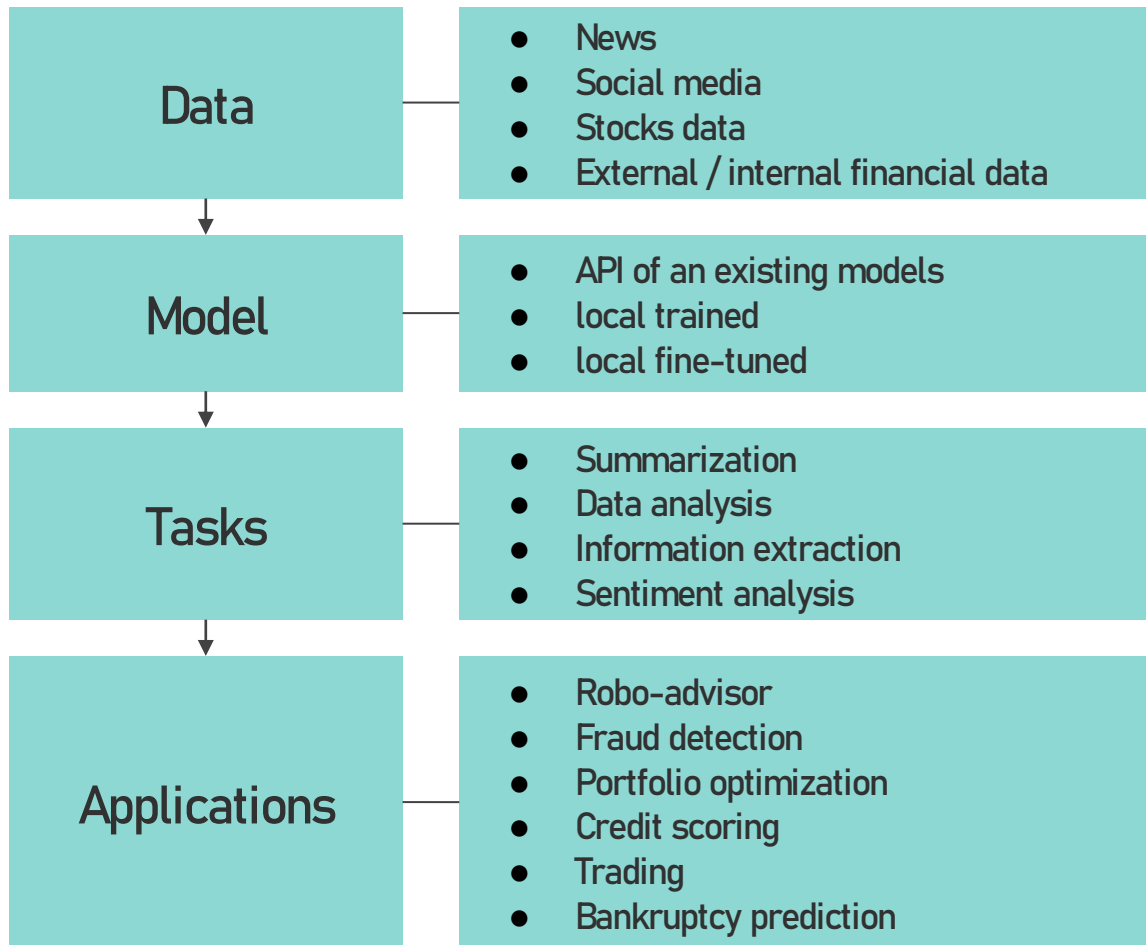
Data

- News
- Social media
- Stocks data
- External / internal financial data

Model

- API of an existing models
- local trained
- local fine-tuned

Tasks

- Summarization
- Data analysis
- Information extraction
- Sentiment analysis

Applications

- Robo-advisor
- Fraud detection
- Portfolio optimization
- Credit scoring
- Trading
- Bankruptcy prediction